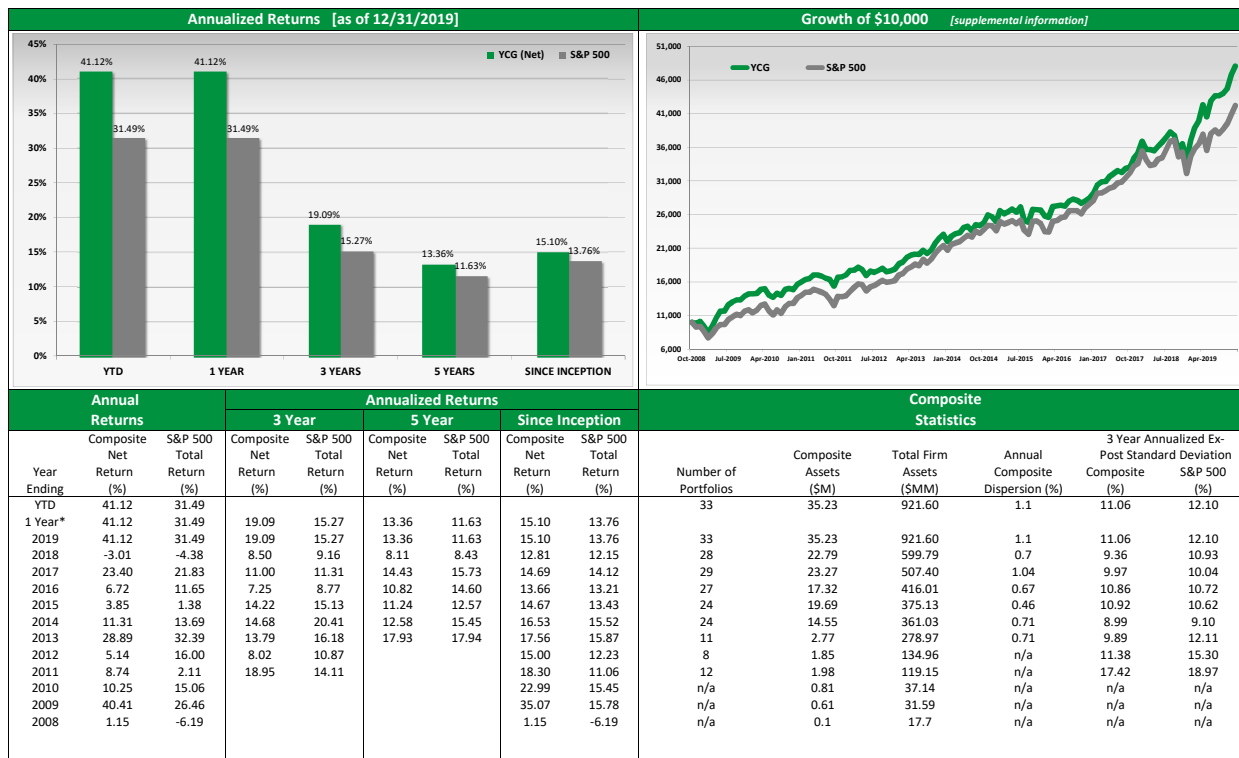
Annualized Returns [as of 12/31/2019]

45%
40%
35%
30%
25%
20%
15%
10%
5%
0%

YCG (Net) S&P 500

41.12% 31.49% 41.12% 31.49% 19.09% 15.27% 13.36% 11.63% 15.10% 13.76%

YTD 1 YEAR 3 YEARS 5 YEARS SINCE INCEPTION

Growth of $10,000 [supplemental information]

51,000
46,000
41,000
36,000
31,000
26,000
21,000
16,000
11,000
6,000

YCG S&P 500

Oct-2008 Jul-2009 Apr-2010 Jan-2011 Oct-2011 Jul-2012 Apr-2013 Jan-2014 Oct-2014 Jul-2015 Apr-2016 Jan-2017 Oct-2017 Jul-2018 Apr-2019

| Annual Returns | | | Annualized Returns 3 Year | | 5 Year | | Since Inception | | Composite Statistics | | | | 3 Year Annualized Ex-Post Standard Deviation | |
|---|---|---|---|---|---|---|---|---|---|---|---|---|---|---|
| Year Ending | Composite Net Return (%) | S&P 500 Total Return (%) | Composite Net Return (%) | S&P 500 Total Return (%) | Composite Net Return (%) | S&P 500 Total Return (%) | Composite Net Return (%) | S&P 500 Total Return (%) | Number of Portfolios | Composite Assets ($M) | Total Firm Assets ($MM) | Annual Composite Dispersion (%) | Composite (%) | S&P 500 (%) |
| YTD | 41.12 | 31.49 | | | | | | | 33 | 35.23 | 921.60 | 1.1 | 11.06 | 12.10 |
| 1 Year* | 41.12 | 31.49 | 19.09 | 15.27 | 13.36 | 11.63 | 15.10 | 13.76 | | | | | | |
| 2019 | 41.12 | 31.49 | 19.09 | 15.27 | 13.36 | 11.63 | 15.10 | 13.76 | 33 | 35.23 | 921.60 | 1.1 | 11.06 | 12.10 |
| 2018 | -3.01 | -4.38 | 8.50 | 9.16 | 8.11 | 8.43 | 12.81 | 12.15 | 28 | 22.79 | 599.79 | 0.7 | 9.36 | 10.93 |
| 2017 | 23.40 | 21.83 | 11.00 | 11.31 | 14.43 | 15.73 | 14.69 | 14.12 | 29 | 23.27 | 507.40 | 1.04 | 9.97 | 10.04 |
| 2016 | 6.72 | 11.65 | 7.25 | 8.77 | 10.82 | 14.60 | 13.66 | 13.21 | 27 | 17.32 | 416.01 | 0.67 | 10.86 | 10.72 |
| 2015 | 3.85 | 1.38 | 14.22 | 15.13 | 11.24 | 12.57 | 14.67 | 13.43 | 24 | 19.69 | 375.13 | 0.46 | 10.92 | 10.62 |
| 2014 | 11.31 | 13.69 | 14.68 | 20.41 | 12.58 | 15.45 | 16.53 | 15.52 | 24 | 14.55 | 361.03 | 0.71 | 8.99 | 9.10 |
| 2013 | 28.89 | 32.39 | 13.79 | 16.18 | 17.93 | 17.94 | 17.56 | 15.87 | 11 | 2.77 | 278.97 | 0.71 | 9.89 | 12.11 |
| 2012 | 5.14 | 16.00 | 8.02 | 10.87 | | | 15.00 | 12.23 | 8 | 1.85 | 134.96 | n/a | 11.38 | 15.30 |
| 2011 | 8.74 | 2.11 | 18.95 | 14.11 | | | 18.30 | 11.06 | 12 | 1.98 | 119.15 | n/a | 17.42 | 18.97 |
| 2010 | 10.25 | 15.06 | | | | | 22.99 | 15.45 | n/a | 0.81 | 37.14 | n/a | n/a | n/a |
| 2009 | 40.41 | 26.46 | | | | | 35.07 | 15.78 | n/a | 0.61 | 31.59 | n/a | n/a | n/a |
| 2008 | 1.15 | -6.19 | | | | | 1.15 | -6.19 | n/a | 0.1 | 17.7 | n/a | n/a | n/a |